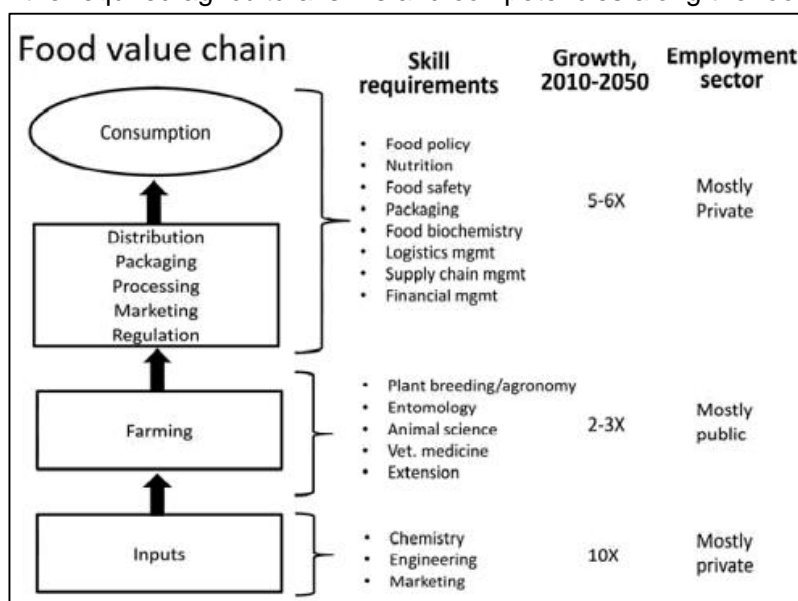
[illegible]

Food value chain

Skill requirements

Growth, 2010-2050

Employment sector

Consumption

Distribution
Packaging
Processing
Marketing
Regulation

- Food policy
- Nutrition
- Food safety
- Packaging
- Food biochemistry
- Logistics mgmt
- Supply chain mgmt
- Financial mgmt

5-6X

Mostly Private

Farming

- Plant breeding/agronomy
- Entomology
- Animal science
- Vet. medicine
- Extension

2-3X

Mostly public

Inputs

- Chemistry
- Engineering
- Marketing

10X

Mostly private